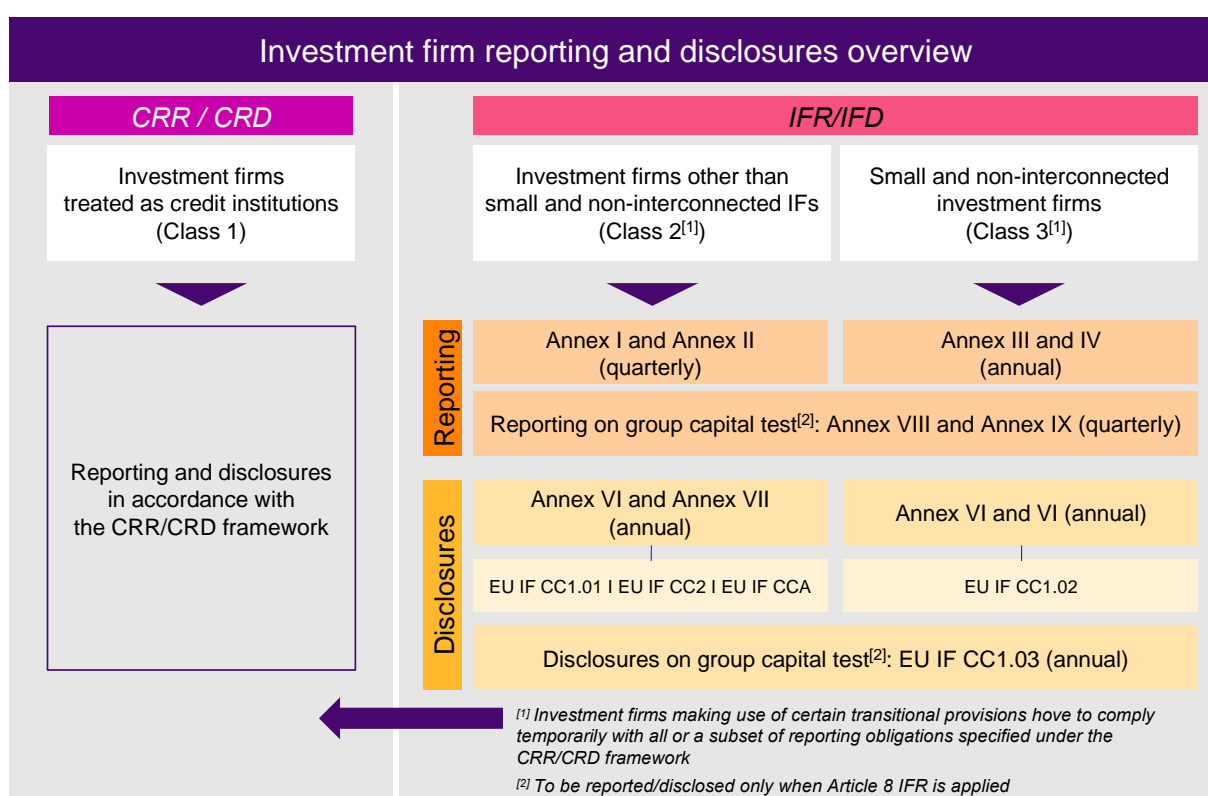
Investment firm reporting and disclosures overview

CRR / CRD

Investment firms treated as credit institutions (Class 1)

Reporting and disclosures in accordance with the CRR/CRD framework

IFR/IFD

Investment firms other than small and non-interconnected IFs (Class 2$^{[1]}$)

Small and non-interconnected investment firms (Class 3$^{[1]}$)

Reporting

Annex I and Annex II (quarterly)

Annex III and IV (annual)

Reporting on group capital test$^{[2]}$: Annex VIII and Annex IX (quarterly)

Disclosures

Annex VI and Annex VII (annual)

Annex VI and VI (annual)

EU IF CC1.01 I EU IF CC2 I EU IF CCA

EU IF CC1.02

Disclosures on group capital test$^{[2]}$: EU IF CC1.03 (annual)

$^{[1]}$ Investment firms making use of certain transitional provisions hove to comply temporarily with all or a subset of reporting obligations specified under the CRR/CRD framework

$^{[2]}$ To be reported/disclosed only when Article 8 IFR is applied